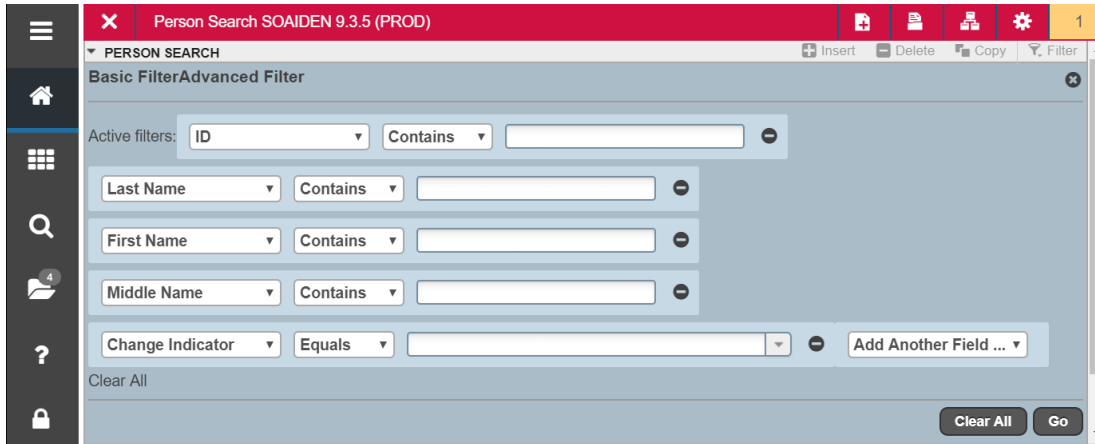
Person Search SOAIDEN 9.3.5 (PROD)

1

PERSON SEARCH

Insert Delete Copy Filter

Basic FilterAdvanced Filter

4

Active filters: ID Contains

Last Name Contains

First Name Contains

Middle Name Contains

Change Indicator Equals

Add Another Field ...

Clear All

Clear All Go